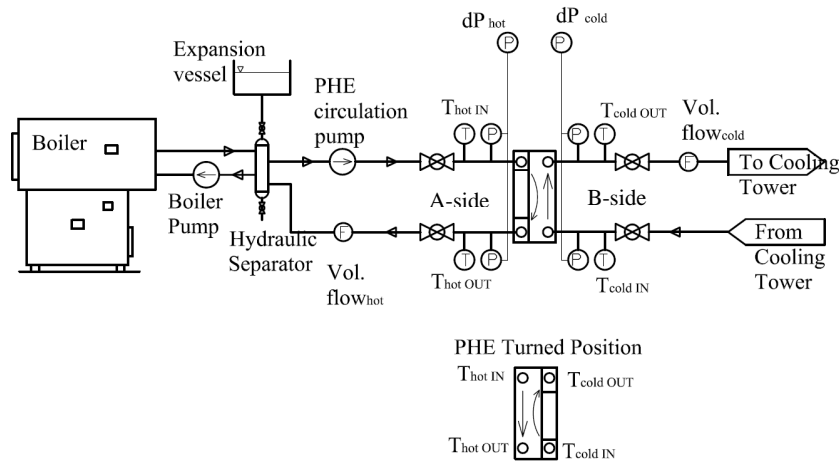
$dP_{hot}$

P

$dP_{cold}$

P

Expansion vessel

PHE circulation pump

$T_{hot\ IN}$

T

P

P

T

$T_{cold\ OUT}$

Vol. $flow_{cold}$

Boiler

F

To Cooling Tower

Boiler Pump

A-side

B-side

Hydraulic Separator

F

From Cooling Tower

T

P

P

T

Vol. $flow_{hot}$

$T_{hot\ OUT}$

$T_{cold\ IN}$

PHE Turned Position

$T_{hot\ IN}$

$T_{cold\ OUT}$

$T_{hot\ OUT}$

$T_{cold\ IN}$